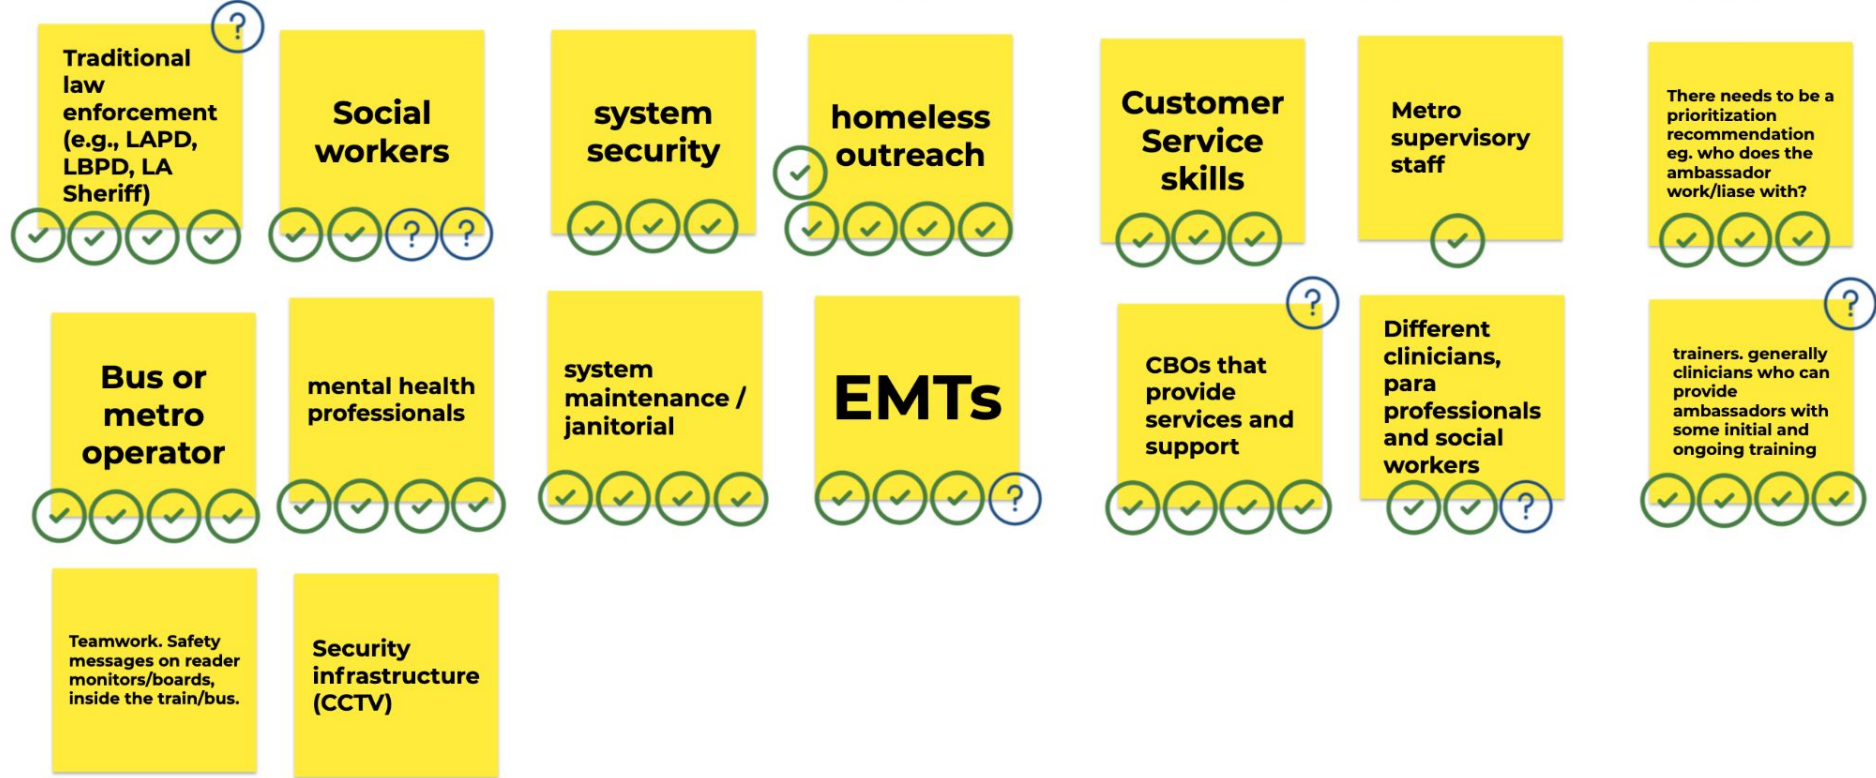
?
Traditional law enforcement (e.g., LAPD, LBPD, LA Sheriff)

Social workers

? ?

system security

homeless outreach

Customer Service skills

Metro supervisory staff

There needs to be a prioritization recommendation eg. who does the ambassador work/liase with?

Bus or metro operator

mental health professionals

system maintenance / janitorial

EMTs

?

?
CBOs that provide services and support

Different clinicians, para professionals and social workers

?

?
trainers. generally clinicians who can provide ambassadors with some initial and ongoing training

Teamwork. Safety messages on reader monitors/boards, inside the train/bus.

Security infrastructure (CCTV)